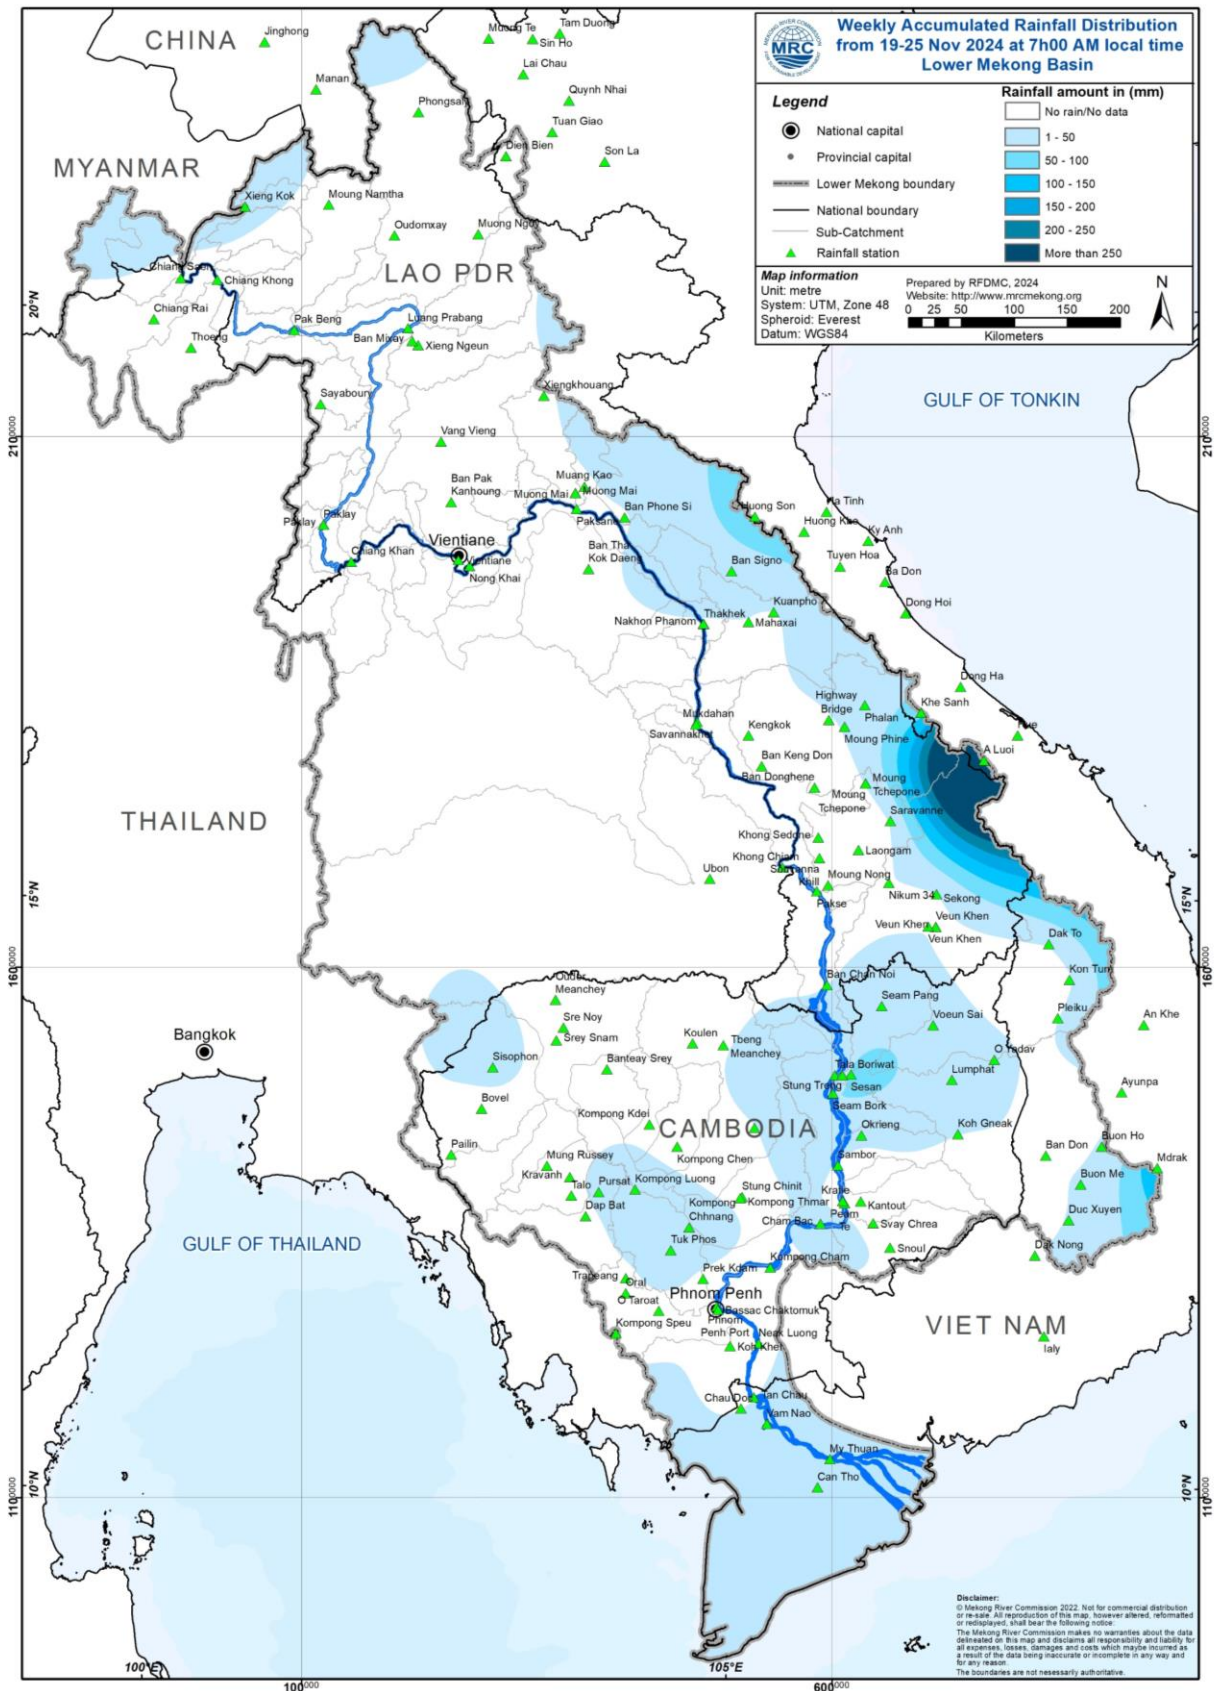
MRC
Weekly Accumulated Rainfall Distribution from 19-25 Nov 2024 at 7h00 AM local time
Lower Mekong Basin

Legend
National capital
Provincial capital
Lower Mekong boundary
National boundary
Sub-Catchment
Rainfall station

Rainfall amount in (mm)
No rain/No data
1 - 50
50 - 100
100 - 150
150 - 200
200 - 250
More than 250

Map information
Unit: metre
System: UTM, Zone 48
Spheroid: Everest
Datum: WGS84

Prepared by RFDMC, 2024
Website: http://www.mrcmekong.org
0 25 50 100 150 200
Kilometers
N

CHINA
MYANMAR
LAO PDR
THAILAND
CAMBODIA
VIET NAM
GULF OF TONKIN
GULF OF THAILAND

Jinghong
Muong Te
Tam Duong
Sin Ho
Lai Chau
Manan
Quynh Nhai
Phongsali
Tuan Giao
Dien Bien
Son La
Xieng Kok
Moung Namtha
Oudomxay
Muong Ngoi
Chiang Saen
Chiang Khong
Chiang Rai
Thoeng
Pak Beng
Luang Prabang
Ban Mixay
Xieng Ngeun
Sayabouri
Xiengkhouang
Vang Vieng
Ban Pak Kanhoung
Muang Kao
Muong Mai
Muong Mai
Paksane
Ban Phone Si
Huong Son
Ha Tinh
Huong Khe
Ky Anh
Tuyen Hoa
Ba Don
Dong Hoi
Paklay
Paklay
Chiang Khan
Vientiane
Vientiane
Nong Khai
Ban Tha Kok Daeng
Ban Signo
Kuanpho
Thakhek
Mahaxai
Nakhon Phanom
Dong Ha
Khe Sanh
Hue
Highway Bridge
Phalan
Moung Phine
A Luoi
Mukdahan
Savannakhet
Kengkok
Ban Keng Don
Ban Donghene
Moung Tchepone
Moung Tchepone
Saravanne
Khong Sedone
Laongam
Khong Chiam
Ubon
Souvanna Khili
Moung Nong
Nikum 34
Sekong
Pakse
Veun Khen
Veun Khen
Veun Khen
Dak To
Kon Tum
Ban Chan Noi
Seam Pang
Pleiku
An Khe
Oddar Meanchey
Sre Noy
Srey Snam
Koulen
Tbeng Meanchey
Voeun Sai
O Yadav
Sisophon
Banteay Srey
Talat Boriwat
Lumphat
Stung Treng
Sesan
Ayunpa
Bovel
Kompong Kdei
Seam Bork
Okrieng
Koh Gneak
Buon Ho
Pailin
Ban Don
Mdrak
Mung Russey
Kompong Chen
Sambor
Kravanh
Talo
Pursat
Kompong Luong
Stung Chinit
Kratie
Buon Me
Kompong Thmar
Kantout
Kompong Chhnang
Dap Bat
Cham Bac
Peam Te
Svay Chrea
Duc Xuyen
Tuk Phos
Snoul
Dak Nong
Kompong Cham
Prek Kdam
Traeng
Oral
O Taroat
Phnom Penh
Bassac Chaktomuk
Phnom Penh Port
Kompong Speu
Neak Luong
Koh Khel
Ialy
Chau Doc
Tan Chau
Vam Nao
My Thuan
Can Tho

20°N
15°N
10°N
100°E
105°E
210$^{0000}$
160$^{0000}$
110$^{0000}$
100$^{000}$
600$^{000}$

Disclaimer:
© Mekong River Commission 2022. Not for commercial distribution or re-sale. All reproduction of this map, however altered, reformatted or redisplayed, shall bear the following notice:
The Mekong River Commission makes no warranties about the data delineated on this map and disclaims all responsibility and liability for all expenses, losses, damages and costs which maybe incurred as a result of the data being inaccurate or incomplete in any way and for any reason.
The boundaries are not nessessarily authoritative.